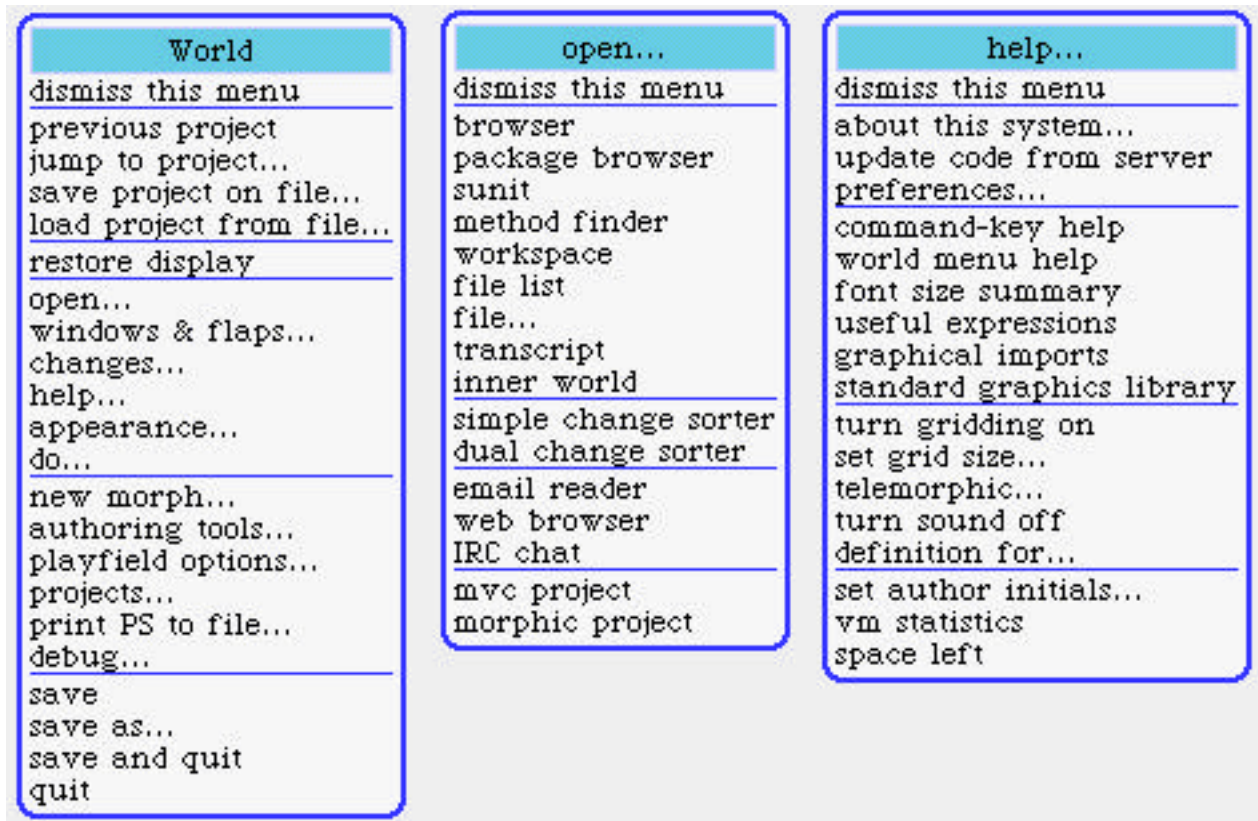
World
dismiss this menu
previous project
jump to project...
save project on file...
load project from file...
restore display
open...
windows & flaps...
changes...
help...
appearance...
do...
new morph...
authoring tools...
playfield options...
projects...
print PS to file...
debug...
save
save as...
save and quit
quit

open...
dismiss this menu
browser
package browser
sunit
method finder
workspace
file list
file...
transcript
inner world
simple change sorter
dual change sorter
email reader
web browser
IRC chat
mvc project
morphic project

help...
dismiss this menu
about this system...
update code from server
preferences...
command-key help
world menu help
font size summary
useful expressions
graphical imports
standard graphics library
turn gridding on
set grid size...
telemorphic...
turn sound off
definition for...
set author initials...
vm statistics
space left